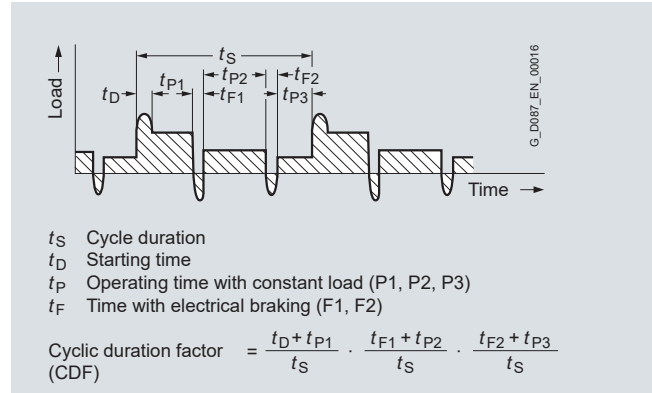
Load
$t_S$
$t_D$
$t_{P1}$
$t_{P2}$
$t_{F1}$
$t_{F2}$
$t_{P3}$
G_D087_EN_00016
Time

$t_S$ Cycle duration
$t_D$ Starting time
$t_P$ Operating time with constant load (P1, P2, P3)
$t_F$ Time with electrical braking (F1, F2)

Cyclic duration factor (CDF) $= \frac{t_D + t_{P1}}{t_S} \cdot \frac{t_{F1} + t_{P2}}{t_S} \cdot \frac{t_{F2} + t_{P3}}{t_S}$